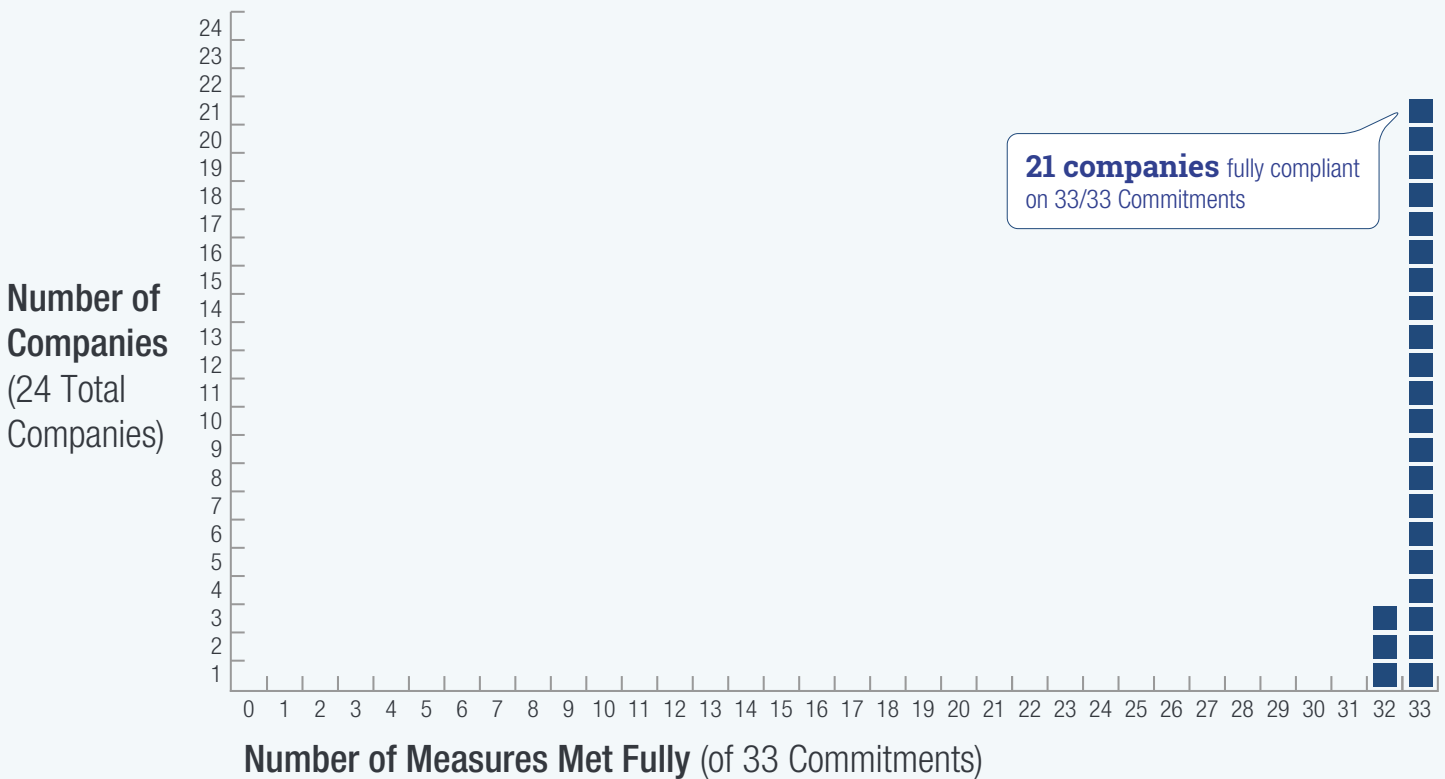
Number of Companies (24 Total Companies)

24
23
22
21
20
19
18
17
16
15
14
13
12
11
10
9
8
7
6
5
4
3
2
1

**21 companies** fully compliant on 33/33 Commitments

0 1 2 3 4 5 6 7 8 9 10 11 12 13 14 15 16 17 18 19 20 21 22 23 24 25 26 27 28 29 30 31 32 33

**Number of Measures Met Fully** (of 33 Commitments)